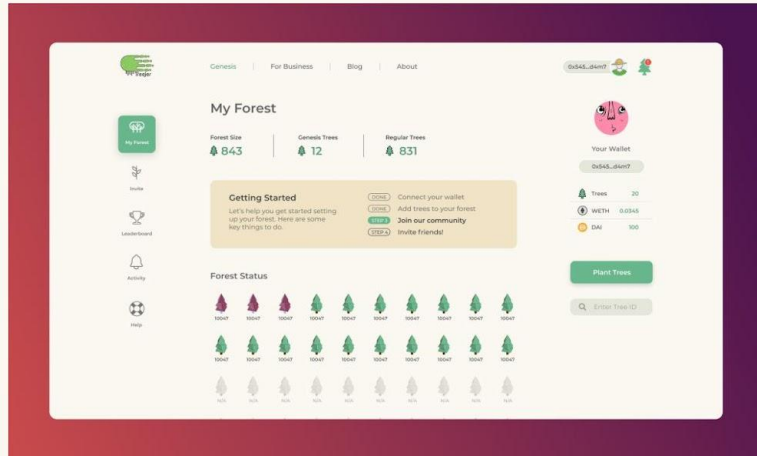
Genesis | For Business | Blog | About

0x545...d4m7

My Forest

Invite

Leaderboard

Activity

Help

My Forest

Forest Size
843

Genesis Trees
12

Regular Trees
831

Getting Started
Let's help you get started setting up your forest. Here are some key things to do.

DONE Connect your wallet
DONE Add trees to your forest
STEP 3 Join our community
STEP 4 Invite friends!

Forest Status

10047 10047 10047 10047 10047 10047 10047 10047 10047 10047

10047 10047 10047 10047 10047 10047 10047 10047 10047 10047

N/A N/A N/A N/A N/A N/A N/A N/A N/A N/A

Your Wallet
0x545...d4m7

Trees 20
WETH 0.0345
DAI 100

Plant Trees

Enter Tree ID